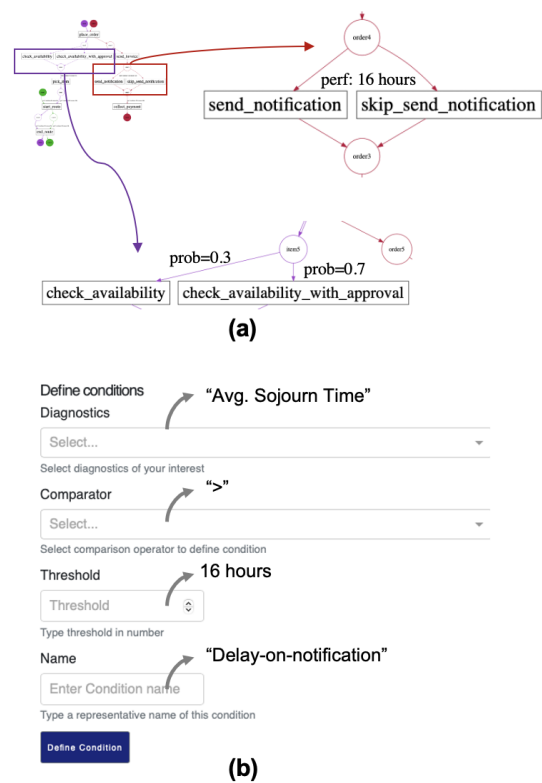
place_order

check_availability check_availability_with_approval send_invoice

send_notification skip_send_notification

pick_item

collect_payment

start_route

end_route

order4

perf: 16 hours

send_notification skip_send_notification

order3

item5

order5

prob=0.3

prob=0.7

check_availability check_availability_with_approval

(a)

Define conditions

Diagnostics

“Avg. Sojourn Time”

Select...

Select diagnostics of your interest

Comparator

“>”

Select...

Select comparison operator to define condition

Threshold

16 hours

Threshold

Type threshold in number

Name

“Delay-on-notification”

Enter Condition name

Type a representative name of this condition

Define Condition

(b)